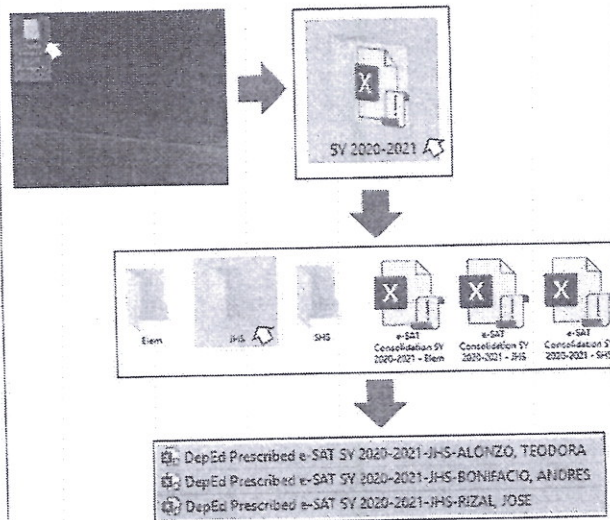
SY 2020-2021

Elem

JHS

SHS

e-SAT Consolidation SY 2020-2021 - Elem

e-SAT Consolidation SY 2020-2021 - JHS

e-SAT Consolidation SY 2020-2021 - SHS

DepEd Prescribed e-SAT SY 2020-2021-JHS-ALONZO, TEODORA
DepEd Prescribed e-SAT SY 2020-2021-JHS-BONIFACIO, ANDRES
DepEd Prescribed e-SAT SY 2020-2021-JHS-RIZAL, JOSE